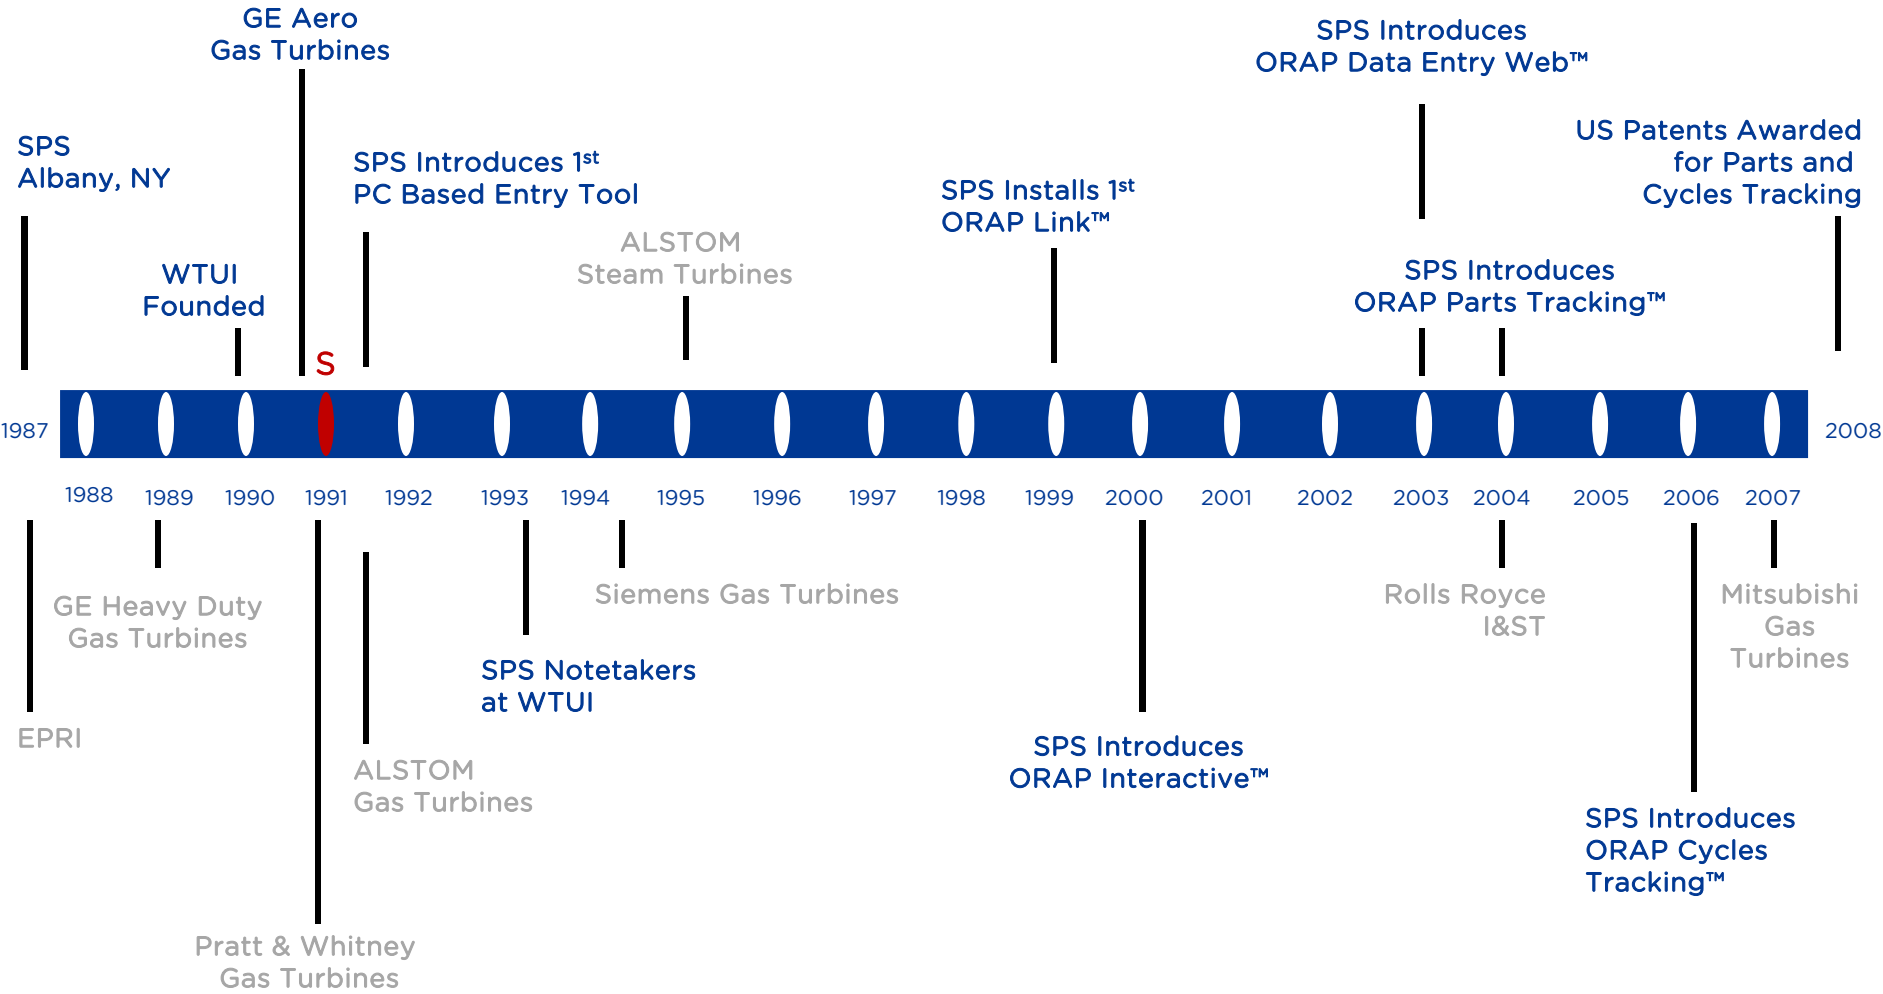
GE Aero
Gas Turbines

SPS Introduces
ORAP Data Entry Web™

SPS
Albany, NY

SPS Introduces 1st
PC Based Entry Tool

US Patents Awarded
for Parts and
Cycles Tracking

SPS Installs 1st
ORAP Link™

ALSTOM
Steam Turbines

WTUI
Founded

SPS Introduces
ORAP Parts Tracking™

S

1987

2008

1988 1989 1990 1991 1992 1993 1994 1995 1996 1997 1998 1999 2000 2001 2002 2003 2004 2005 2006 2007

GE Heavy Duty
Gas Turbines

Siemens Gas Turbines

Rolls Royce
I&ST

Mitsubishi
Gas
Turbines

SPS Notetakers
at WTUI

EPRI

ALSTOM
Gas Turbines

SPS Introduces
ORAP Interactive™

SPS Introduces
ORAP Cycles
Tracking™

Pratt & Whitney
Gas Turbines